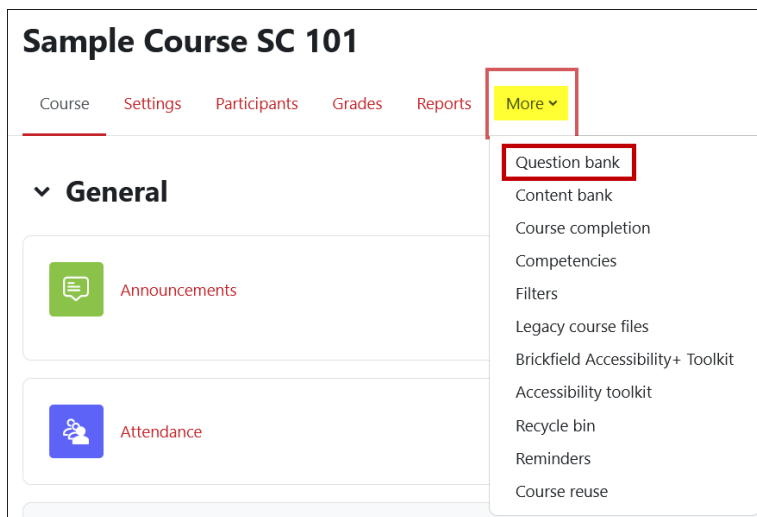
Sample Course SC 101

Course Settings Participants Grades Reports More

General

Announcements

Attendance

Question bank
Content bank
Course completion
Competencies
Filters
Legacy course files
Brickfield Accessibility+ Toolkit
Accessibility toolkit
Recycle bin
Reminders
Course reuse